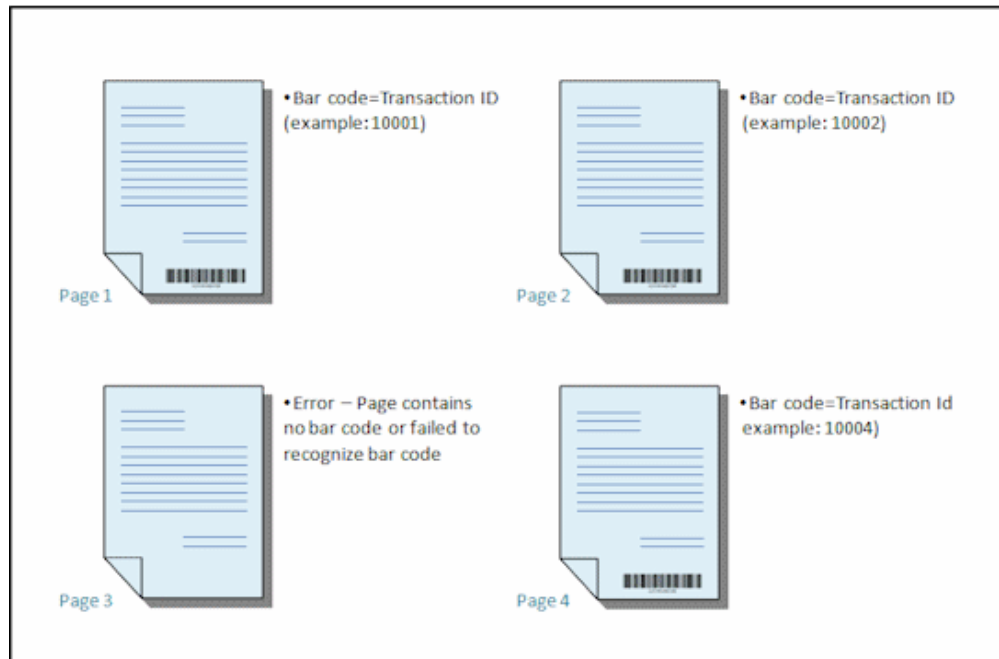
• Bar code=Transaction ID (example:10001)

Page 1

• Bar code=Transaction ID (example: 10002)

Page 2

• Error – Page contains no bar code or failed to recognize bar code

Page 3

• Bar code=Transaction Id example: 10004)

Page 4